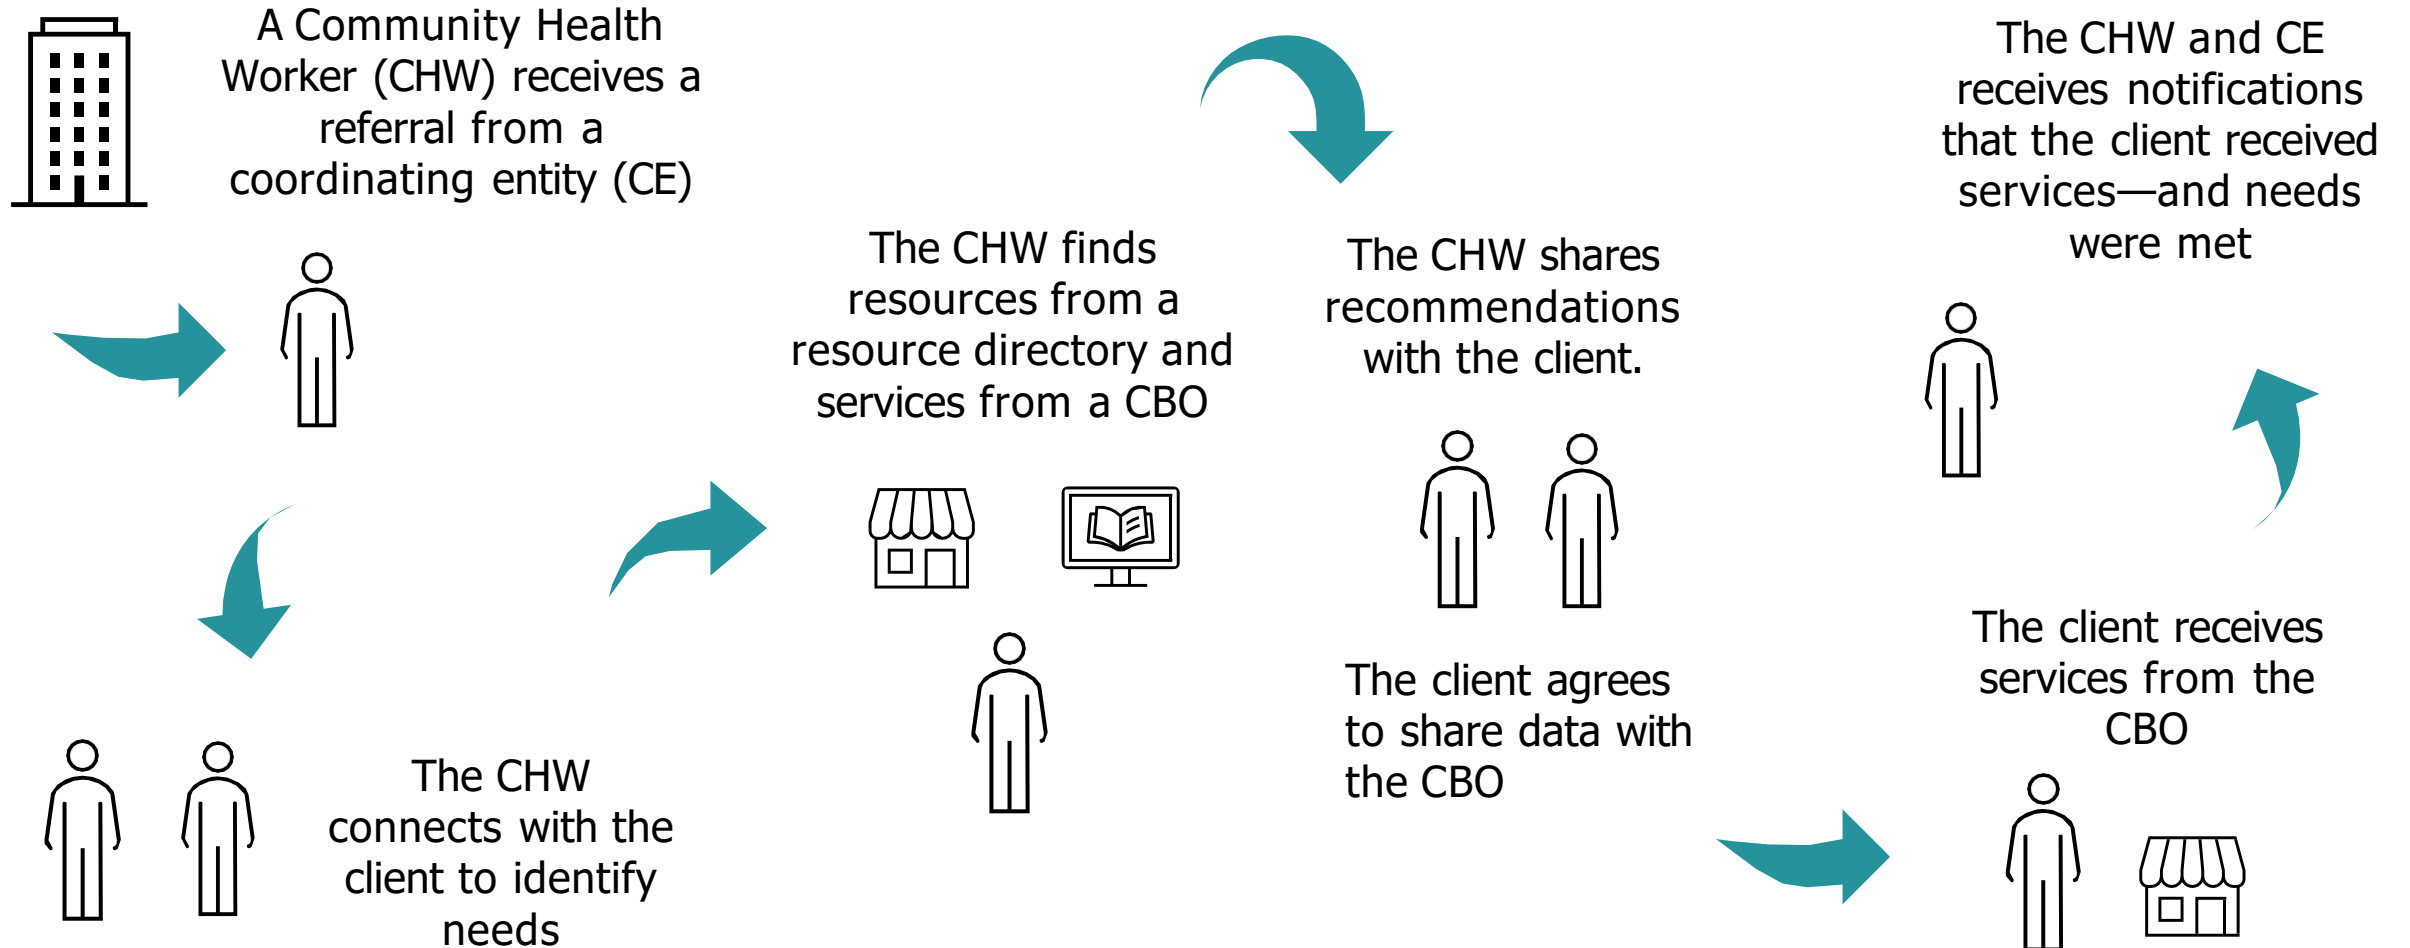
A Community Health Worker (CHW) receives a referral from a coordinating entity (CE)

The CHW connects with the client to identify needs

The CHW finds resources from a resource directory and services from a CBO

The CHW shares recommendations with the client.

The client agrees to share data with the CBO

The client receives services from the CBO

The CHW and CE receives notifications that the client received services—and needs were met